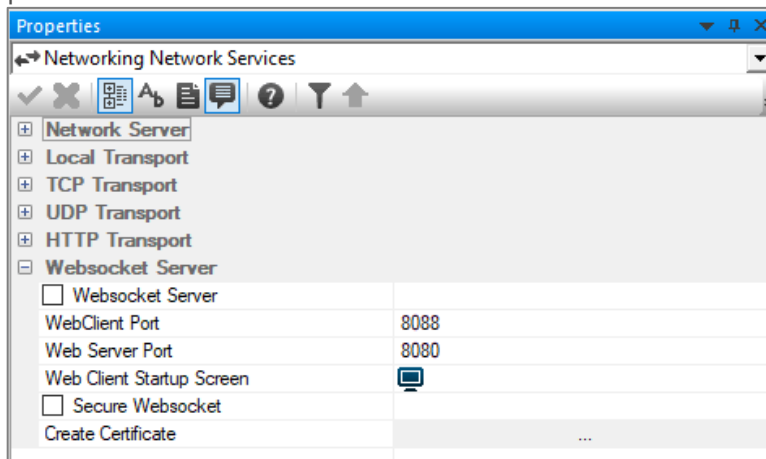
Properties

Networking Network Services

Network Server
Local Transport
TCP Transport
UDP Transport
HTTP Transport
Websocket Server

| | |
|---|---|
| Websocket Server | |
| WebClient Port | 8088 |
| Web Server Port | 8080 |
| Web Client Startup Screen | |
| Secure Websocket | |
| Create Certificate | ... |